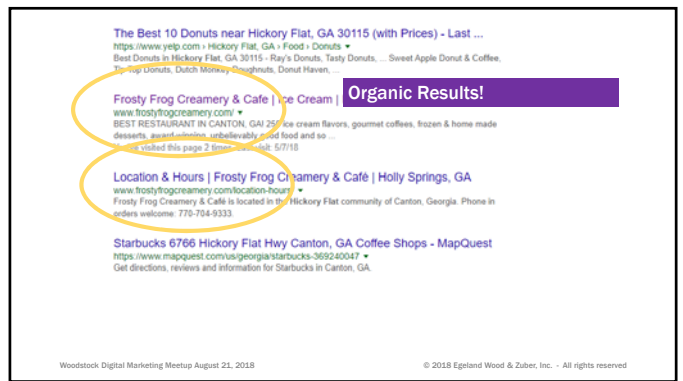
The Best 10 Donuts near Hickory Flat, GA 30115 (with Prices) - Last ...
https://www.yelp.com › Hickory Flat, GA › Food › Donuts ▾
Best Donuts in Hickory Flat, GA 30115 - Ray's Donuts, Tasty Donuts, ... Sweet Apple Donut & Coffee, Tip Top Donuts, Dutch Monkey Doughnuts, Donut Haven, ...

Frosty Frog Creamery & Cafe | Ice Cream | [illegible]

Organic Results!

www.frostyfrogcreamery.com/ ▾
BEST RESTAURANT IN CANTON, GA! 25 ice cream flavors, gourmet coffees, frozen & home made desserts, award winning, unbelievably good food and so ...
You've visited this page 2 times. Last visit: 5/7/18

Location & Hours | Frosty Frog Creamery & Café | Holly Springs, GA
www.frostyfrogcreamery.com/location-hours ▾
Frosty Frog Creamery & Café is located in the Hickory Flat community of Canton, Georgia. Phone in orders welcome: 770-704-9333.

Starbucks 6766 Hickory Flat Hwy Canton, GA Coffee Shops - MapQuest
https://www.mapquest.com/us/georgia/starbucks-369240047 ▾
Get directions, reviews and information for Starbucks in Canton, GA.

Woodstock Digital Marketing Meetup August 21, 2018

© 2018 Egeland Wood & Zuber, Inc. - All rights reserved